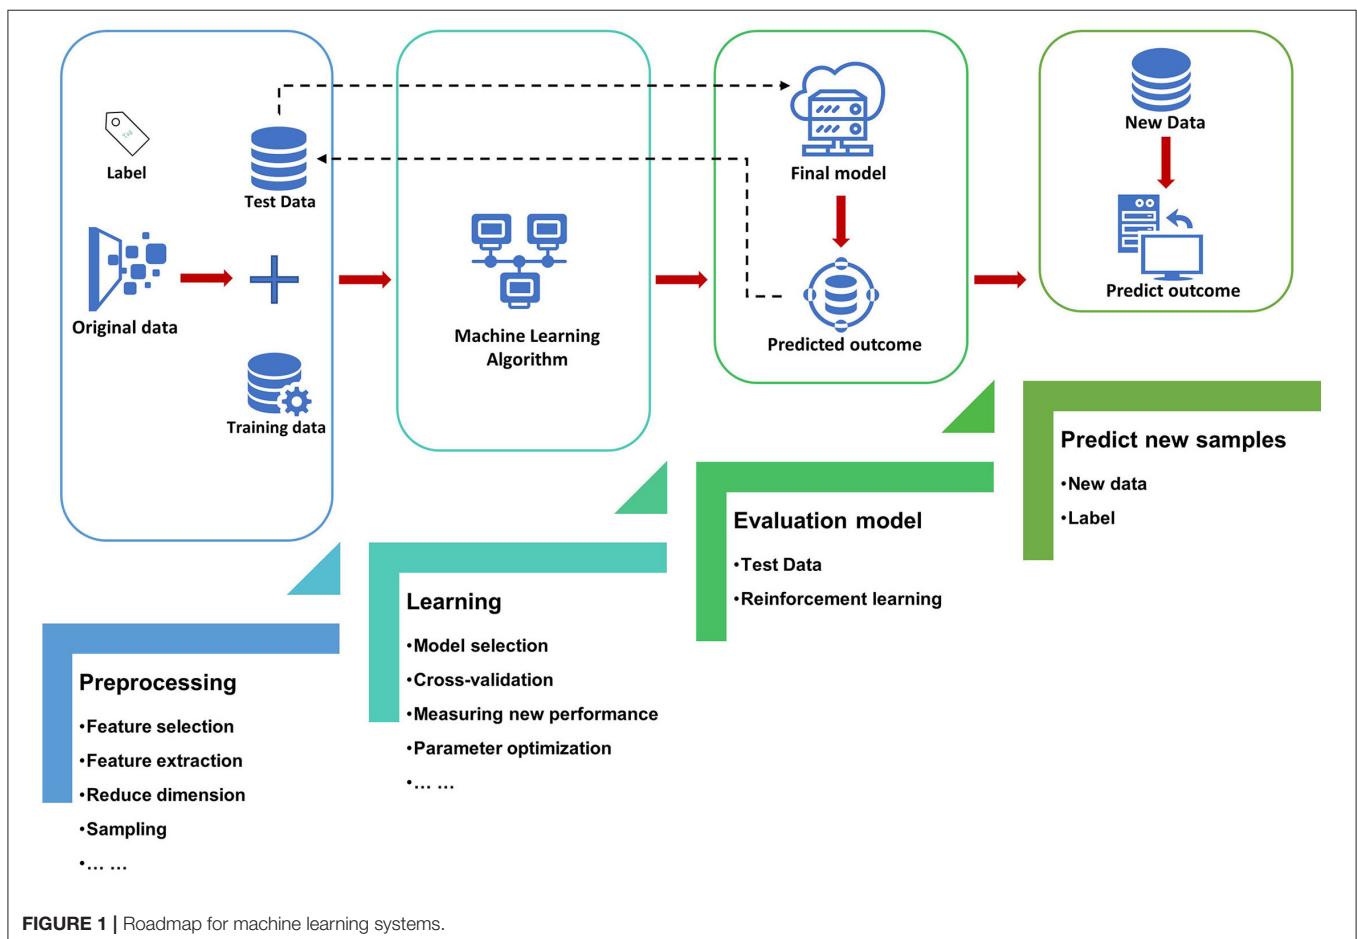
Label

Test Data

Original data

Training data

Machine Learning Algorithm

Final model

Predicted outcome

New Data

Predict outcome

Predict new samples

•New data

•Label

Evaluation model

•Test Data

•Reinforcement learning

Learning

•Model selection

•Cross-validation

•Measuring new performance

•Parameter optimization

•… …

Preprocessing

•Feature selection

•Feature extraction

•Reduce dimension

•Sampling

•… …

FIGURE 1 | Roadmap for machine learning systems.